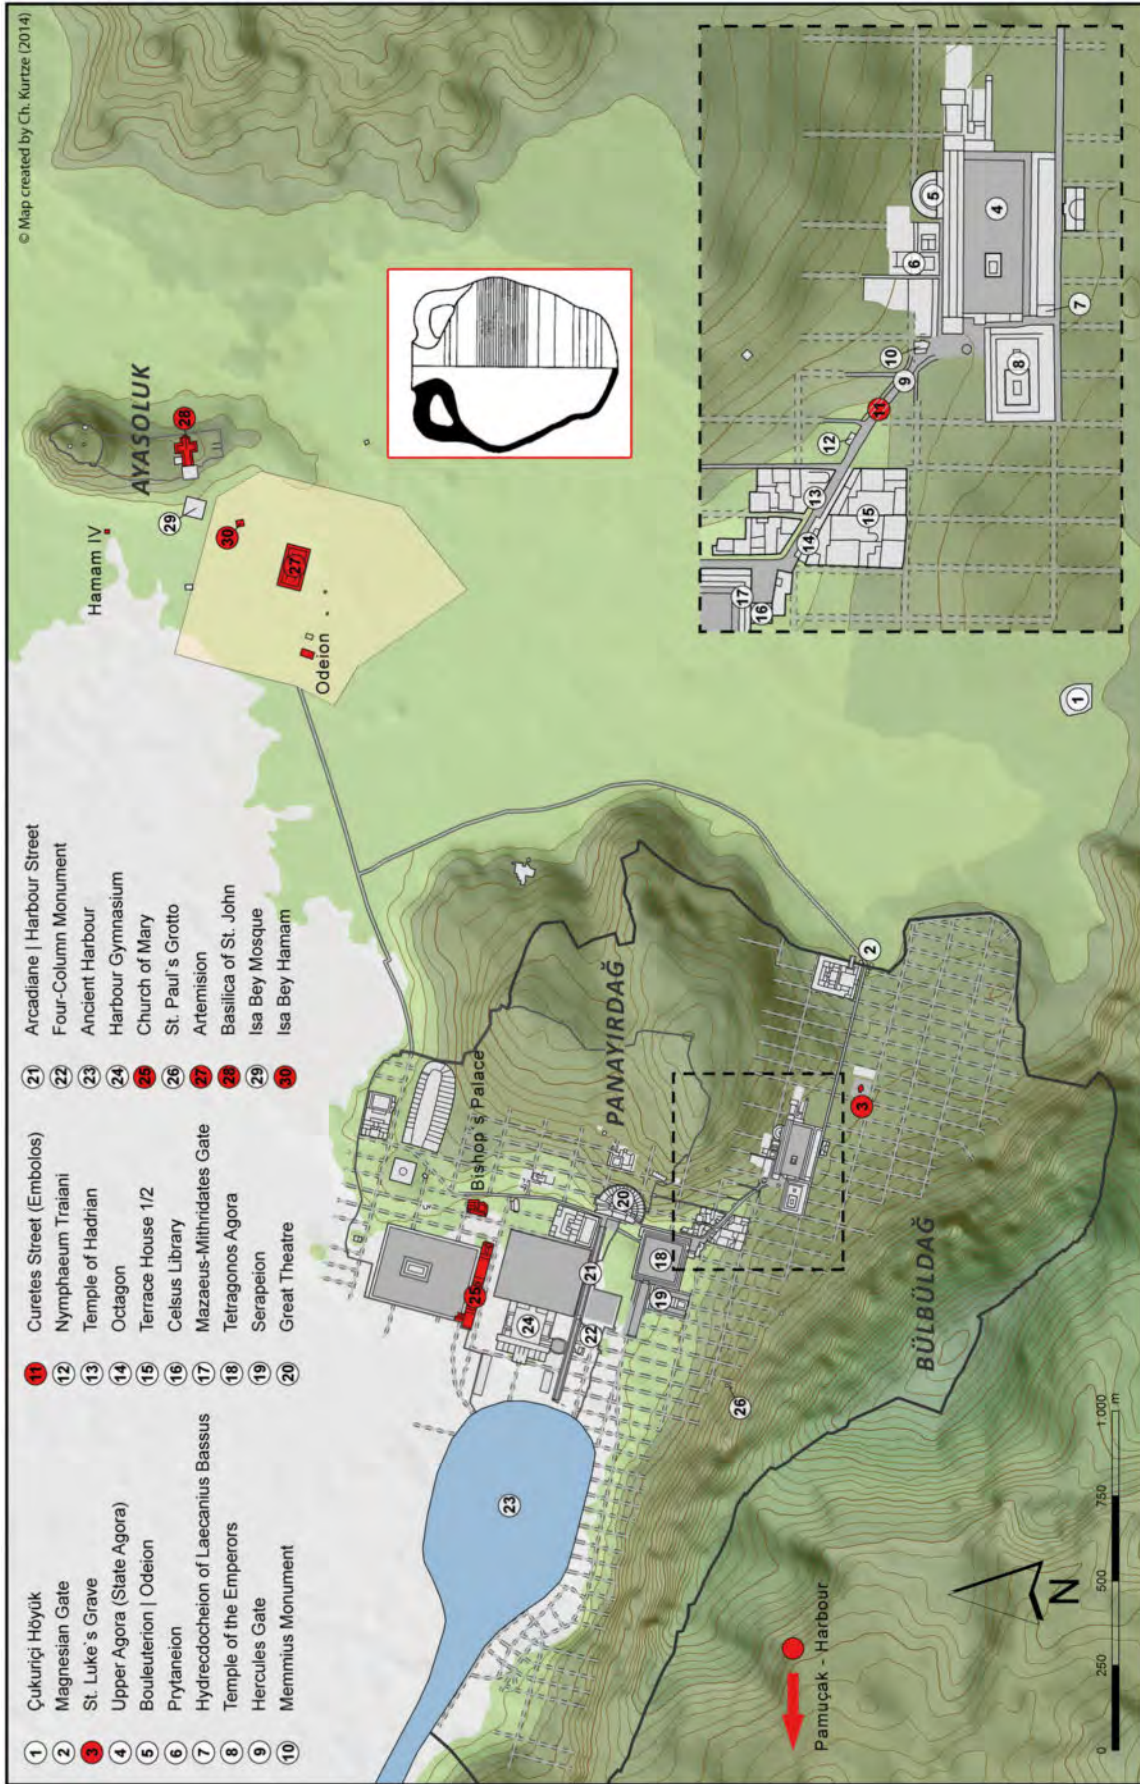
1 Çukuriçi Höyük
2 Magnesian Gate
3 St. Luke´s Grave
4 Upper Agora (State Agora)
5 Bouleuterion | Odeion
6 Prytaneion
7 Hydrecdocheion of Laecanius Bassus
8 Temple of the Emperors
9 Hercules Gate
10 Memmius Monument

11 Curetes Street (Embolos)
12 Nymphaeum Traiani
13 Temple of Hadrian
14 Octagon
15 Terrace House 1/2
16 Celsus Library
17 Mazaeus-Mithridates Gate
18 Tetragonos Agora
19 Serapeion
20 Great Theatre

21 Arcadiane | Harbour Street
22 Four-Column Monument
23 Ancient Harbour
24 Harbour Gymnasium
25 Church of Mary
26 St. Paul´s Grotto
27 Artemision
28 Basilica of St. John
29 Isa Bey Mosque
30 Isa Bey Hamam

© Map created by Ch. Kurtze (2014)

AYASOLUK
Hamam IV
Odeion
Bishop´s Palace
PANAYIRDAĞ
BÜLBÜLDAĞ
Pamuçak - Harbour
N
0 250 500 750 1.000 m